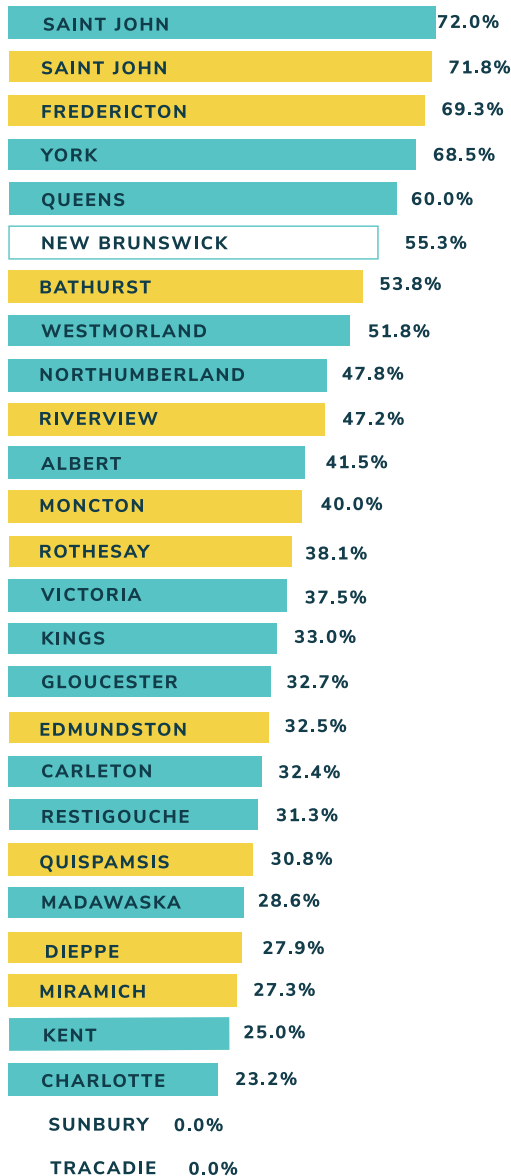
SAINT JOHN 72.0%
SAINT JOHN 71.8%
FREDERICTON 69.3%
YORK 68.5%
QUEENS 60.0%
NEW BRUNSWICK 55.3%
BATHURST 53.8%
WESTMORLAND 51.8%
NORTHUMBERLAND 47.8%
RIVERVIEW 47.2%
ALBERT 41.5%
MONCTON 40.0%
ROTHESAY 38.1%
VICTORIA 37.5%
KINGS 33.0%
GLOUCESTER 32.7%
EDMUNDSTON 32.5%
CARLETON 32.4%
RESTIGOUCHE 31.3%
QUISPAMSIS 30.8%
MADAWASKA 28.6%
DIEPPE 27.9%
MIRAMICH 27.3%
KENT 25.0%
CHARLOTTE 23.2%
SUNBURY 0.0%
TRACADIE 0.0%